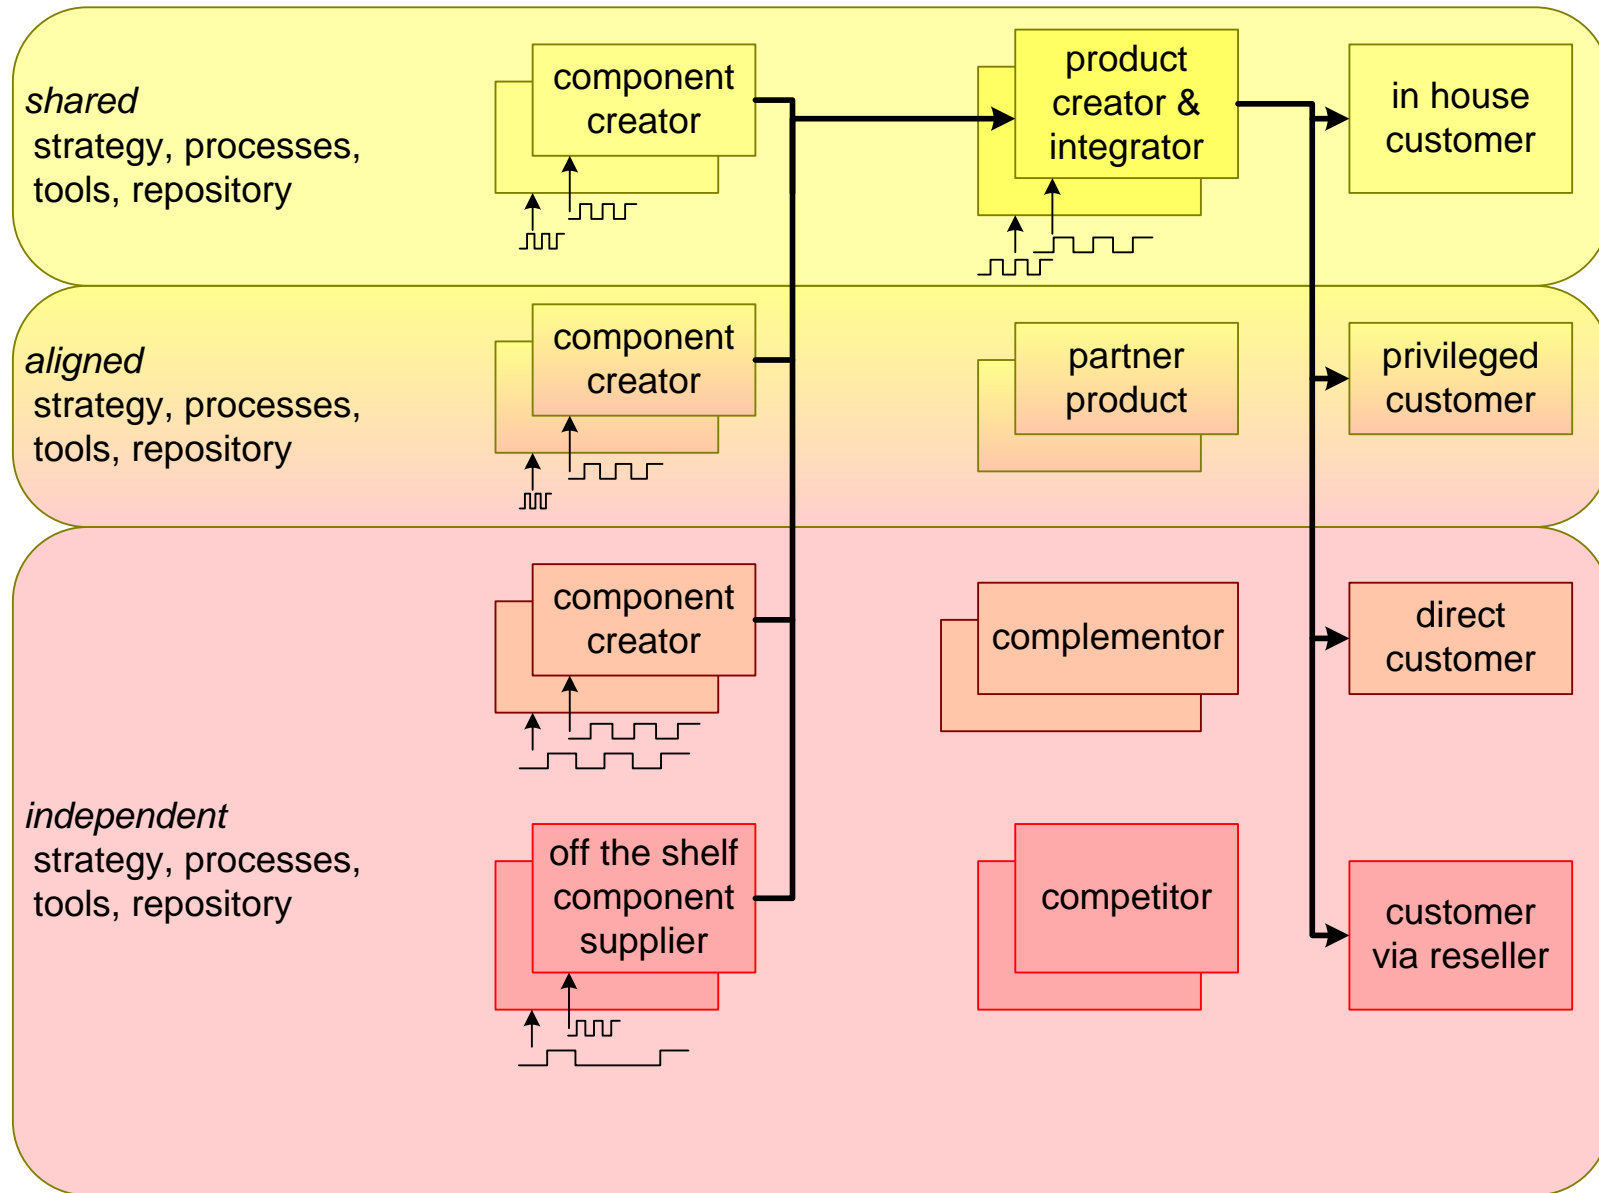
shared
strategy, processes, tools, repository

component creator

product creator & integrator

in house customer

aligned
strategy, processes, tools, repository

component creator

partner product

privileged customer

component creator

complementor

direct customer

independent
strategy, processes, tools, repository

off the shelf component supplier

competitor

customer via reseller